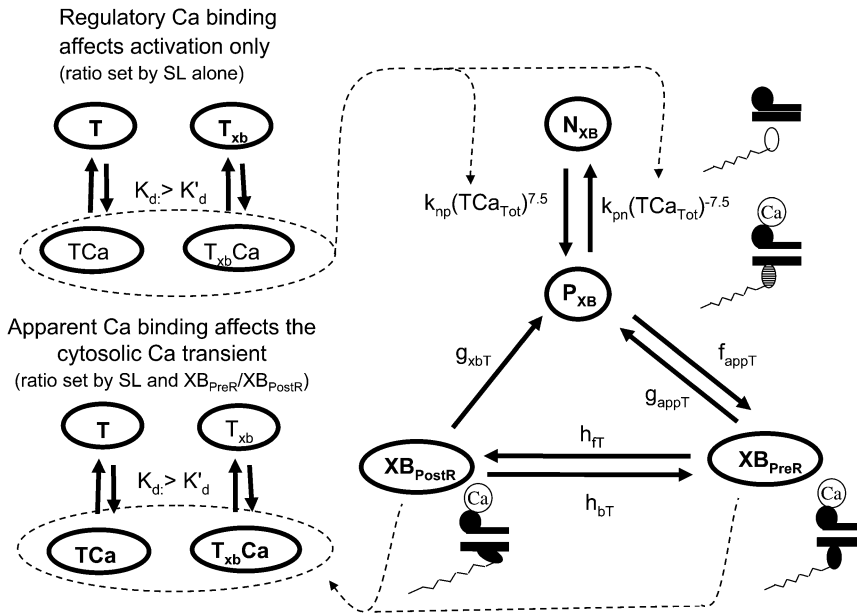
Regulatory Ca binding affects activation only
(ratio set by SL alone)

T

$T_{xb}$

$K_{d:} > K'_d$

TCa

$T_{xb}$Ca

Apparent Ca binding affects the cytosolic Ca transient
(ratio set by SL and $XB_{PreR}/XB_{PostR}$)

T

$T_{xb}$

$K_{d:} > K'_d$

TCa

$T_{xb}$Ca

$N_{XB}$

$k_{np}(TCa_{Tot})^{7.5}$

$k_{pn}(TCa_{Tot})^{-7.5}$

Ca

$P_{XB}$

$g_{xbT}$

$f_{appT}$

$g_{appT}$

$h_{fT}$

$XB_{PostR}$

$XB_{PreR}$

$h_{bT}$

Ca

Ca